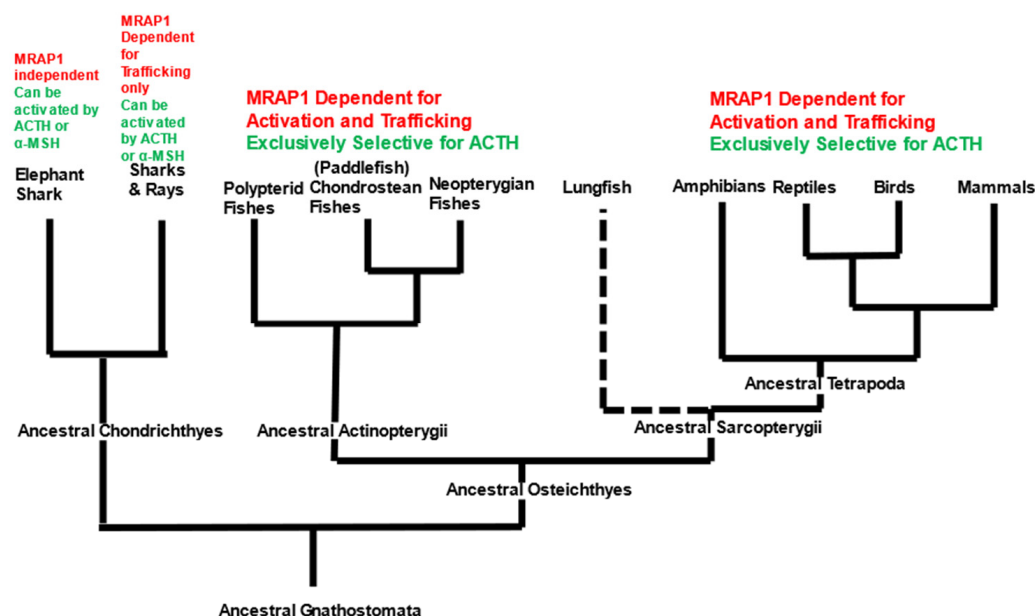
MRAP1 independent
Can be activated by ACTH or α-MSH

MRAP1 Dependent for Trafficking only
Can be activated by ACTH or α-MSH

MRAP1 Dependent for Activation and Trafficking
Exclusively Selective for ACTH

MRAP1 Dependent for Activation and Trafficking
Exclusively Selective for ACTH

Elephant Shark

Sharks & Rays

Polypterid Fishes

(Paddlefish) Chondrostean Fishes

Neopterygian Fishes

Lungfish

Amphibians

Reptiles

Birds

Mammals

Ancestral Tetrapoda

Ancestral Chondrichthyes

Ancestral Actinopterygii

Ancestral Sarcopterygii

Ancestral Osteichthyes

Ancestral Gnathostomata